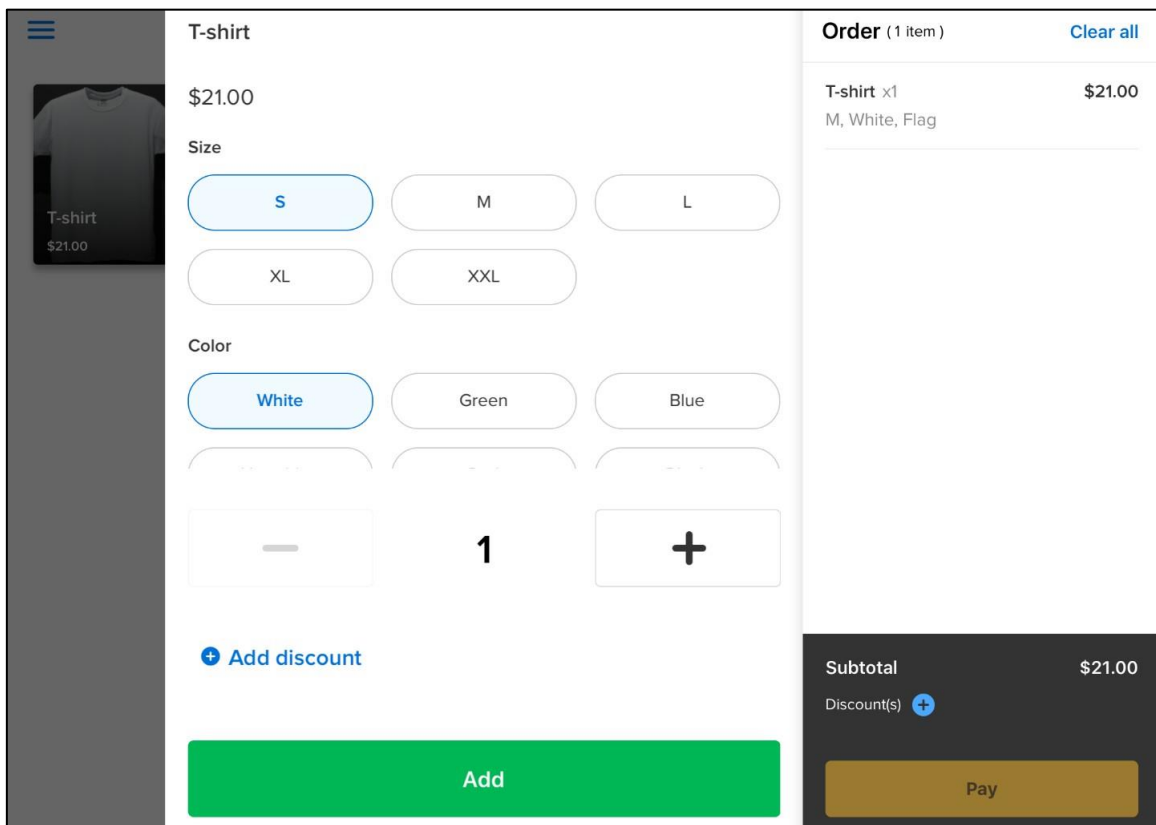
T-shirt
$21.00

T-shirt

$21.00

Size

S

M

L

XL

XXL

Color

White

Green

Blue

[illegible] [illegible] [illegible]

—

1

+

Add discount

Add

Order (1 item)

Clear all

T-shirt x1

$21.00

M, White, Flag

Subtotal

$21.00

Discount(s)

Pay